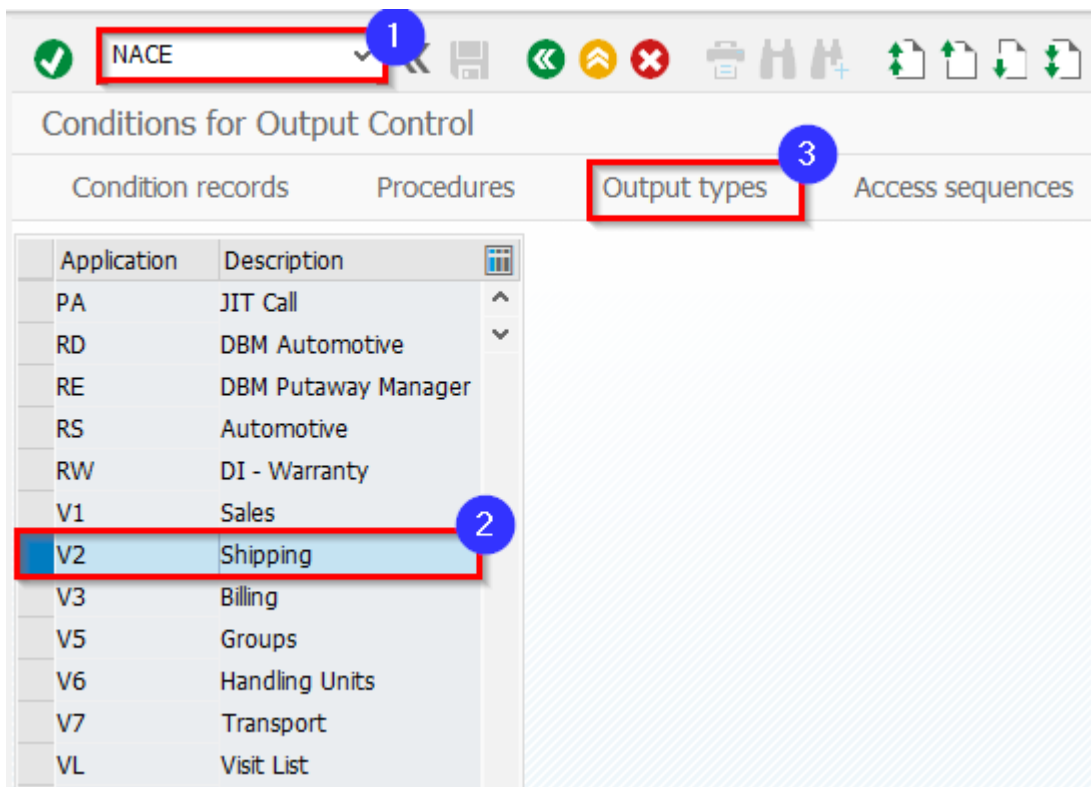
NACE

1

Conditions for Output Control

Condition records Procedures Output types Access sequences

3

| Application | Description |
|---|---|
| PA | JIT Call |
| RD | DBM Automotive |
| RE | DBM Putaway Manager |
| RS | Automotive |
| RW | DI - Warranty |
| V1 | Sales |
| V2 | Shipping |
| V3 | Billing |
| V5 | Groups |
| V6 | Handling Units |
| V7 | Transport |
| VL | Visit List |

2